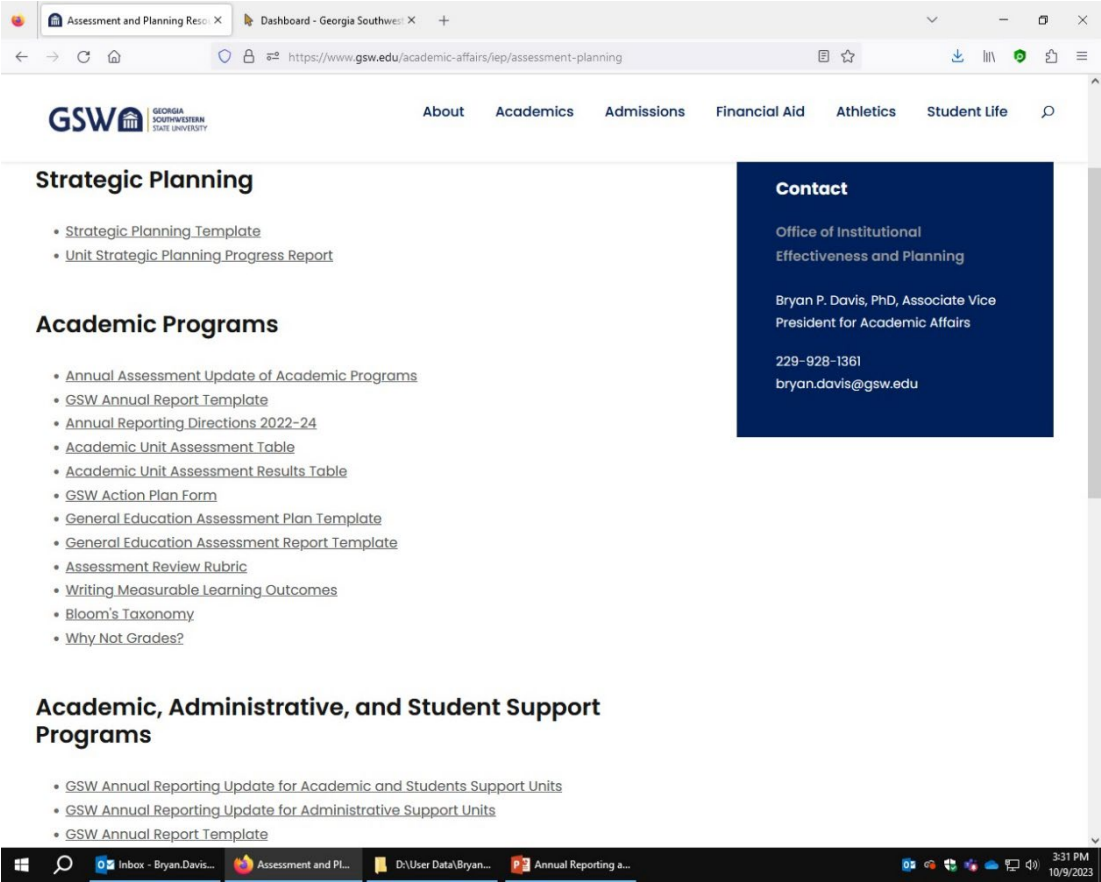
Assessment and Planning Reso ×
Dashboard - Georgia Southwest ×
+

https://www.gsw.edu/academic-affairs/iep/assessment-planning

GSW GEORGIA SOUTHWESTERN STATE UNIVERSITY

About Academics Admissions Financial Aid Athletics Student Life

Strategic Planning

- Strategic Planning Template
- Unit Strategic Planning Progress Report

Academic Programs

- Annual Assessment Update of Academic Programs
- GSW Annual Report Template
- Annual Reporting Directions 2022-24
- Academic Unit Assessment Table
- Academic Unit Assessment Results Table
- GSW Action Plan Form
- General Education Assessment Plan Template
- General Education Assessment Report Template
- Assessment Review Rubric
- Writing Measurable Learning Outcomes
- Bloom's Taxonomy
- Why Not Grades?

Academic, Administrative, and Student Support Programs

- GSW Annual Reporting Update for Academic and Students Support Units
- GSW Annual Reporting Update for Administrative Support Units
- GSW Annual Report Template

Contact

Office of Institutional Effectiveness and Planning

Bryan P. Davis, PhD, Associate Vice President for Academic Affairs

229-928-1361
bryan.davis@gsw.edu

Inbox - Bryan.Davis...
Assessment and Pl...
D:\User Data\Bryan...
Annual Reporting a...
3:31 PM
10/9/2023